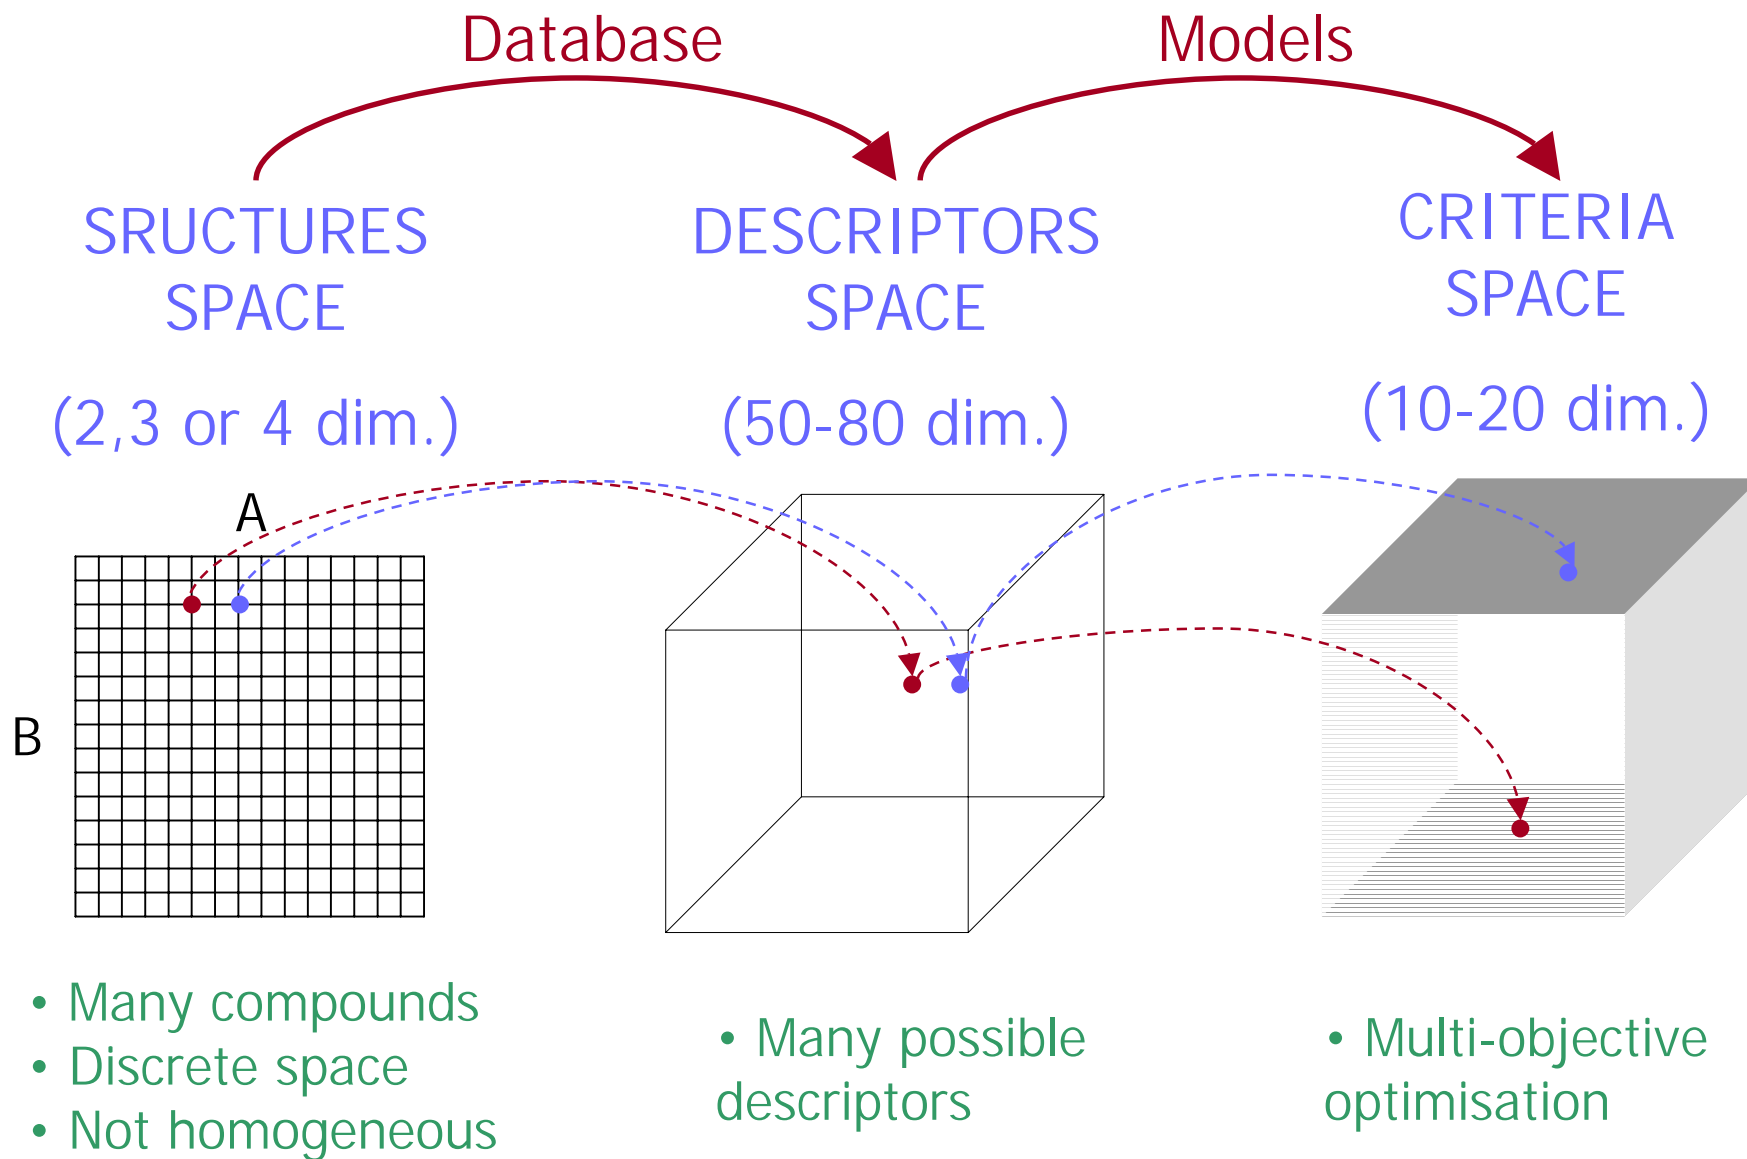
Database

Models

SRUCTURES SPACE

(2,3 or 4 dim.)

DESCRIPTORS SPACE

(50-80 dim.)

CRITERIA SPACE

(10-20 dim.)

A

B

• Many compounds
• Discrete space
• Not homogeneous

• Many possible descriptors

• Multi-objective optimisation